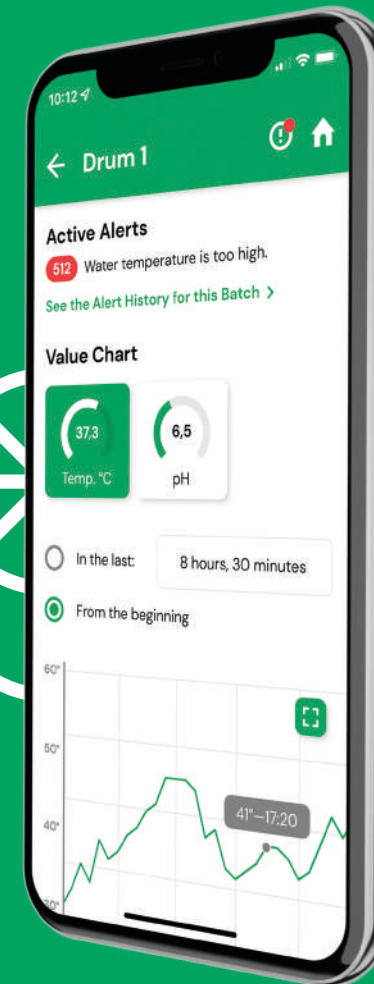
10:12

Drum 1

Active Alerts

512 Water temperature is too high.

See the Alert History for this Batch >

Value Chart

37,3
Temp. °C

6,5
pH

In the last: 8 hours, 30 minutes

From the beginning

60°

50°

40°

30°

41°—17:20